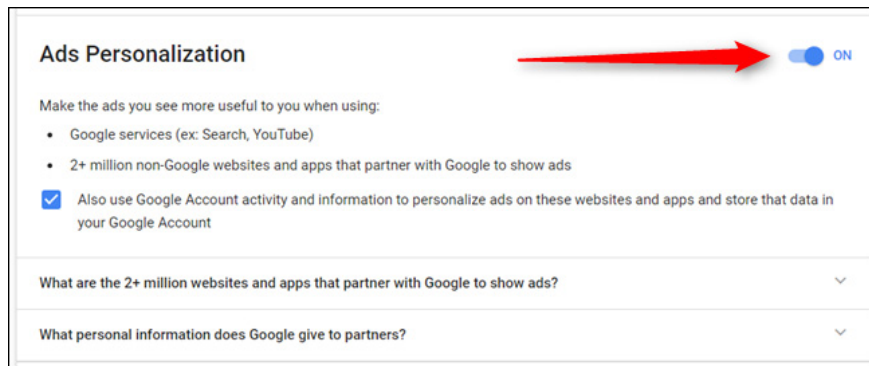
Ads Personalization

ON

Make the ads you see more useful to you when using:

- Google services (ex: Search, YouTube)
- 2+ million non-Google websites and apps that partner with Google to show ads

Also use Google Account activity and information to personalize ads on these websites and apps and store that data in your Google Account

What are the 2+ million websites and apps that partner with Google to show ads?

What personal information does Google give to partners?